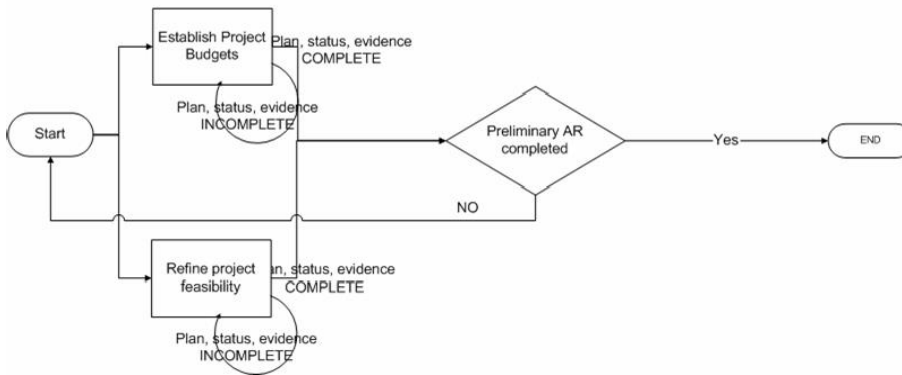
Establish Project Budgets

Plan, status, evidence COMPLETE

Plan, status, evidence INCOMPLETE

Start

Preliminary AR completed

Yes

END

NO

Refine project feasibility

an, status, evidence COMPLETE

Plan, status, evidence INCOMPLETE